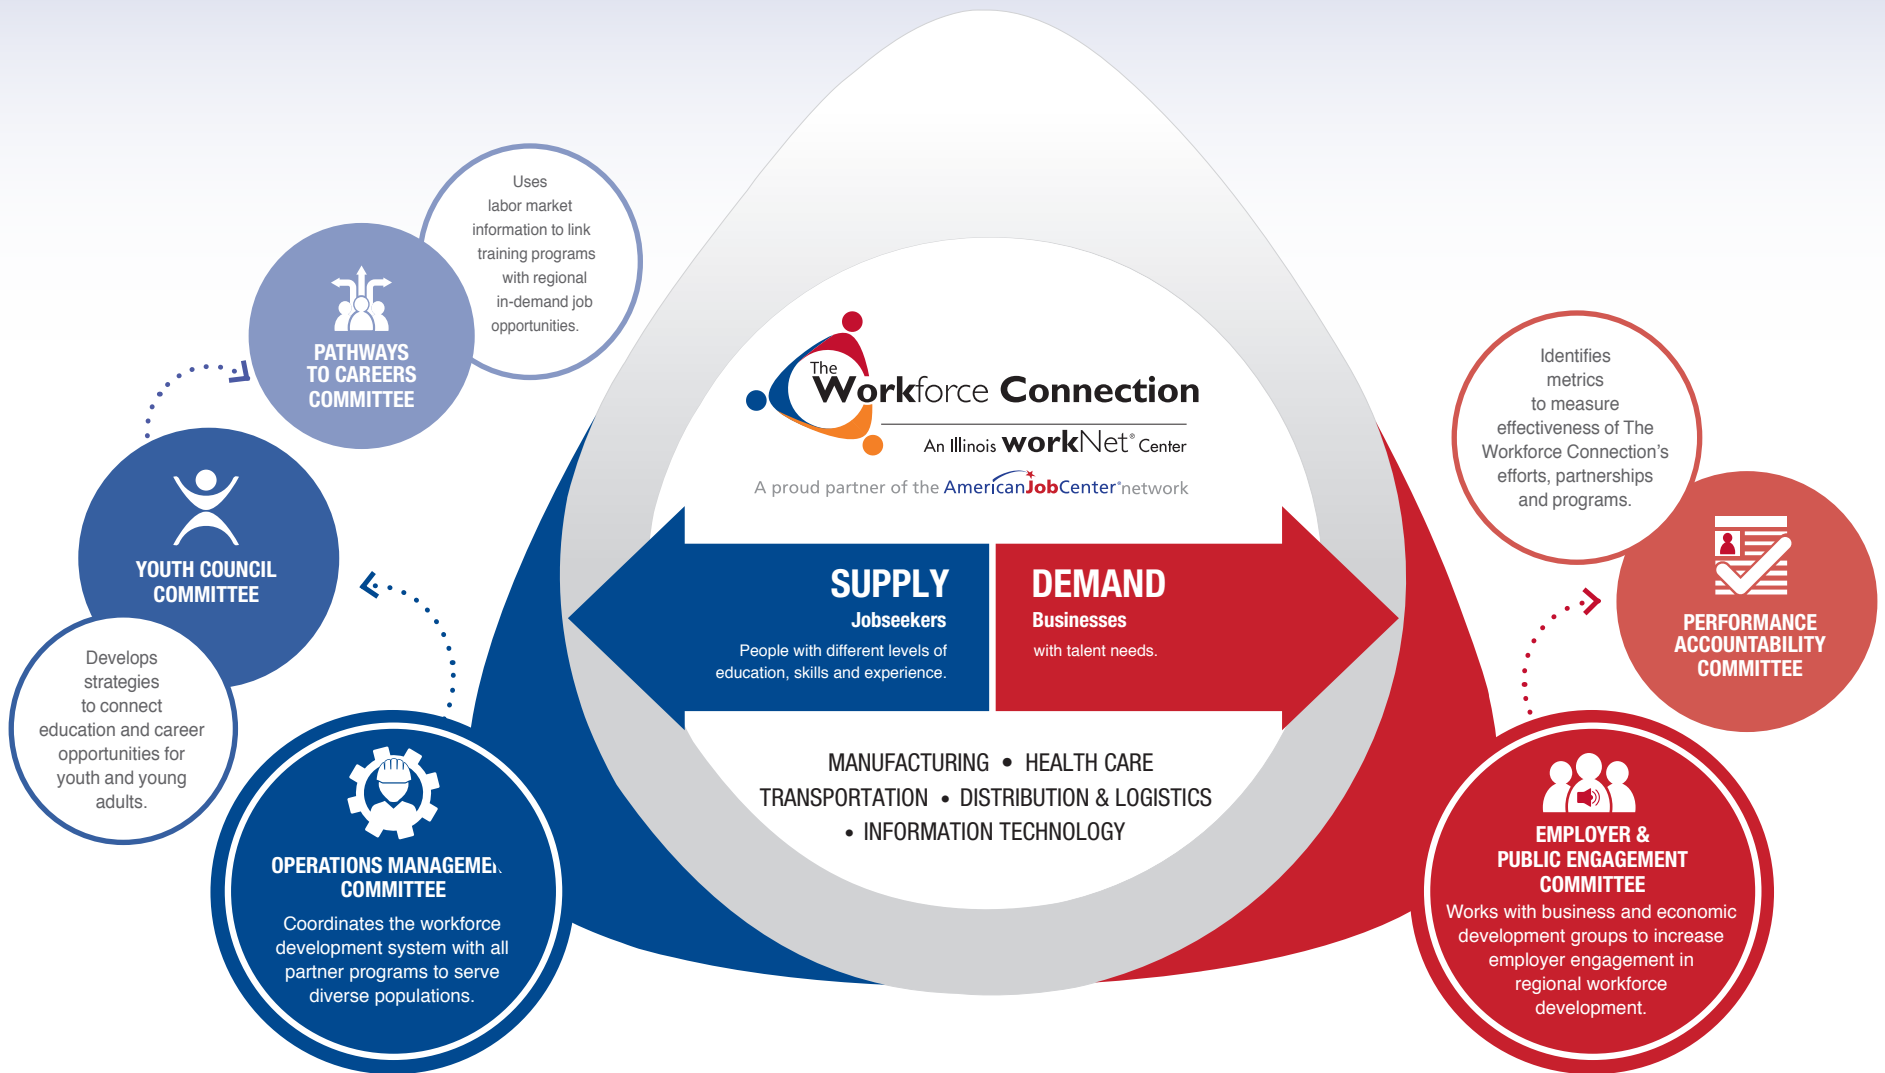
Uses labor market information to link training programs with regional in-demand job opportunities.

PATHWAYS TO CAREERS COMMITTEE

YOUTH COUNCIL COMMITTEE

Develops strategies to connect education and career opportunities for youth and young adults.

OPERATIONS MANAGEMEN COMMITTEE

Coordinates the workforce development system with all partner programs to serve diverse populations.

The Workforce Connection

An Illinois workNet® Center

A proud partner of the AmericanJobCenter® network

SUPPLY

Jobseekers

People with different levels of education, skills and experience.

DEMAND

Businesses

with talent needs.

MANUFACTURING • HEALTH CARE
TRANSPORTATION • DISTRIBUTION & LOGISTICS
• INFORMATION TECHNOLOGY

Identifies metrics to measure effectiveness of The Workforce Connection's efforts, partnerships and programs.

PERFORMANCE ACCOUNTABILITY COMMITTEE

EMPLOYER & PUBLIC ENGAGEMENT COMMITTEE

Works with business and economic development groups to increase employer engagement in regional workforce development.